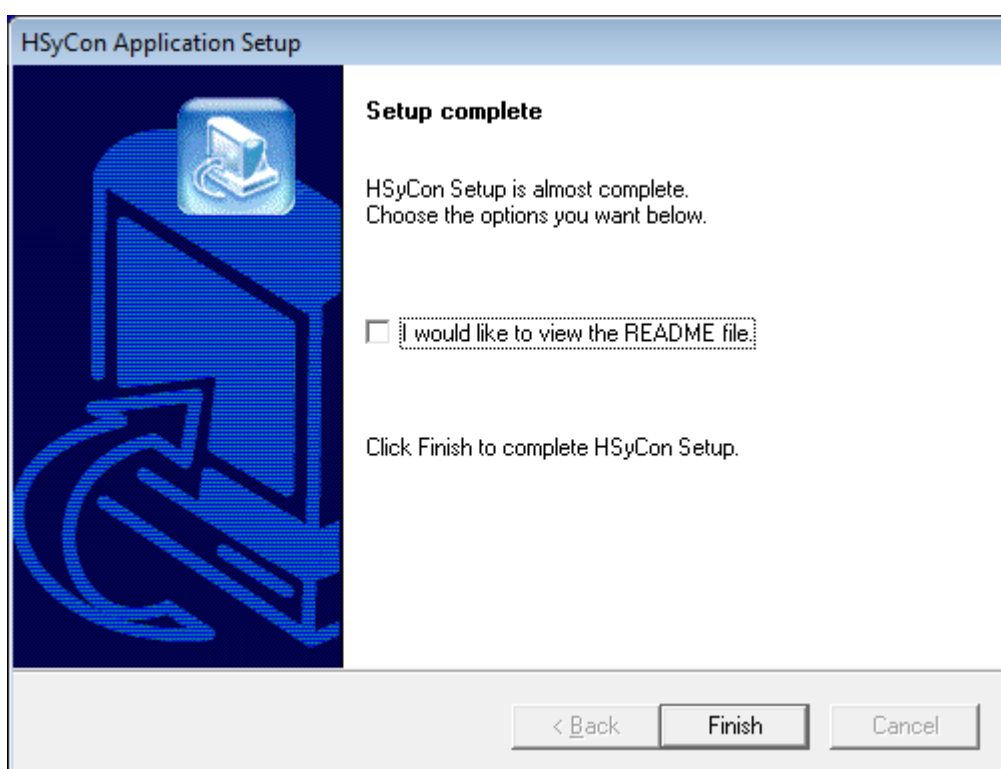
HSyCon Application Setup

Setup complete

HSyCon Setup is almost complete.
Choose the options you want below.

I would like to view the README file.

Click Finish to complete HSyCon Setup.

< Back

Finish

Cancel